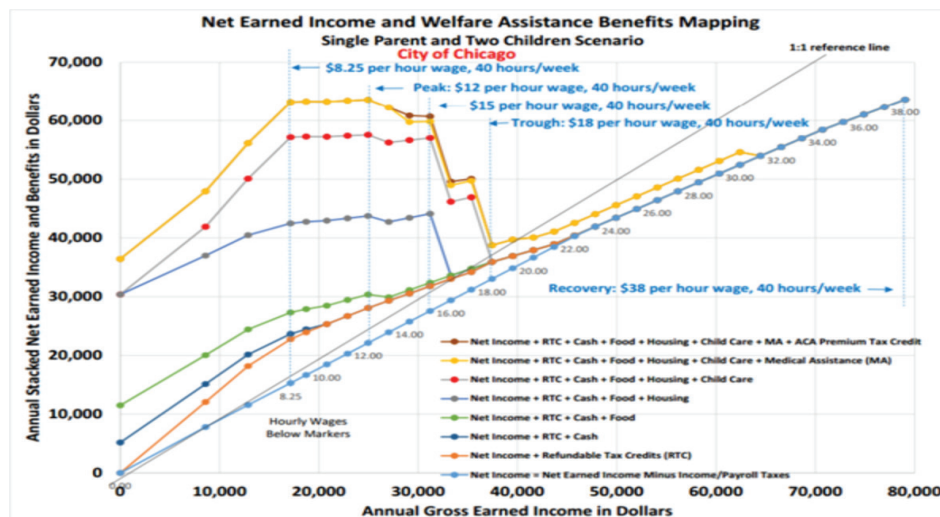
Net Earned Income and Welfare Assistance Benefits Mapping
Single Parent and Two Children Scenario
City of Chicago

1:1 reference line

$8.25 per hour wage, 40 hours/week
Peak: $12 per hour wage, 40 hours/week
$15 per hour wage, 40 hours/week
Trough: $18 per hour wage, 40 hours/week
Recovery: $38 per hour wage, 40 hours/week

Annual Stacked Net Earned Income and Benefits in Dollars

70,000
60,000
50,000
40,000
30,000
20,000
10,000
0

0.00
8.25
10.00
12.00
14.00
16.00
18.00
20.00
22.00
24.00
26.00
28.00
30.00
32.00
34.00
36.00
38.00

Hourly Wages Below Markers

Net Income + RTC + Cash + Food + Housing + Child Care + MA + ACA Premium Tax Credit
Net Income + RTC + Cash + Food + Housing + Child Care + Medical Assistance (MA)
Net Income + RTC + Cash + Food + Housing + Child Care
Net Income + RTC + Cash + Food + Housing
Net Income + RTC + Cash + Food
Net Income + RTC + Cash
Net Income + Refundable Tax Credits (RTC)
Net Income = Net Earned Income Minus Income/Payroll Taxes

0
10,000
20,000
30,000
40,000
50,000
60,000
70,000
80,000
Annual Gross Earned Income in Dollars